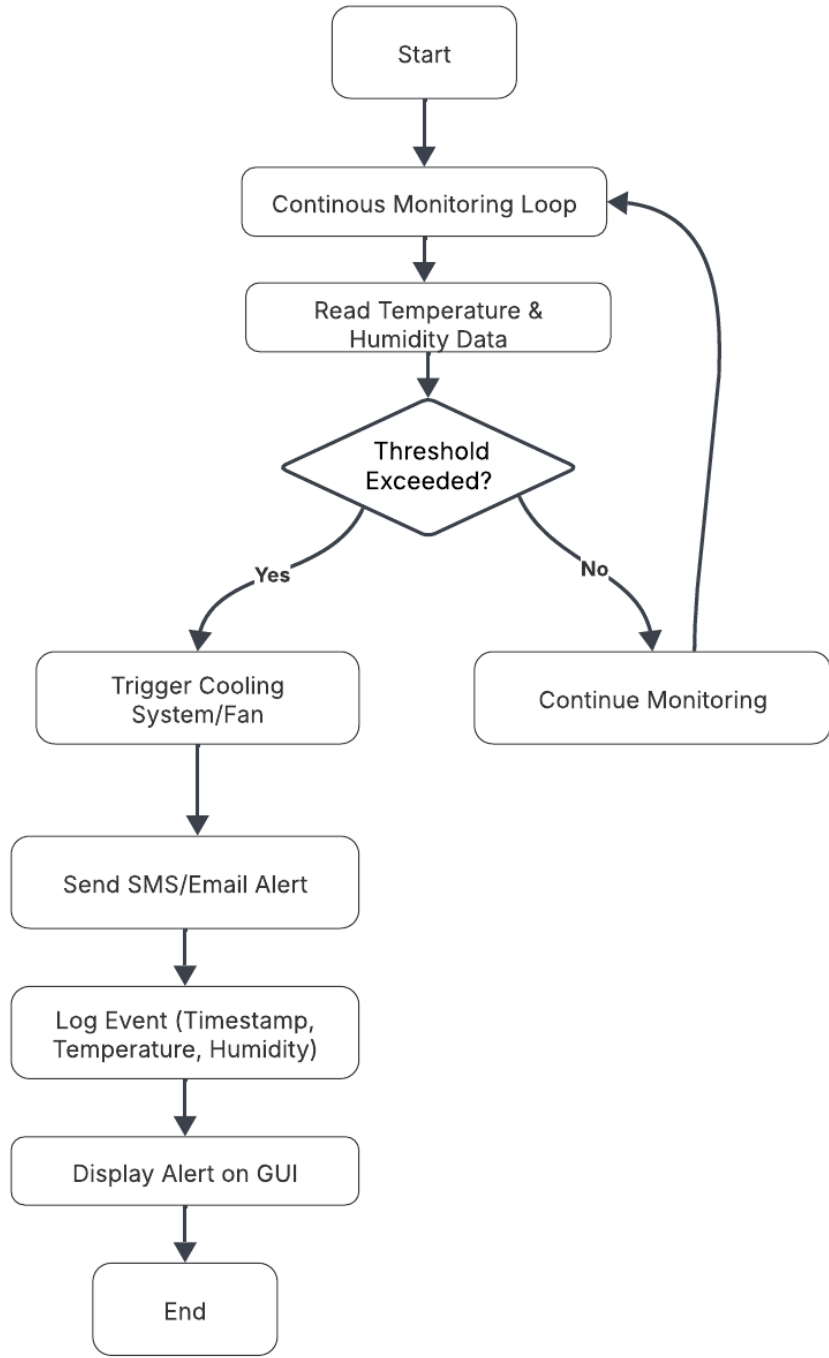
Start

Continous Monitoring Loop

Read Temperature & Humidity Data

Threshold Exceeded?

Yes

No

Trigger Cooling System/Fan

Continue Monitoring

Send SMS/Email Alert

Log Event (Timestamp, Temperature, Humidity)

Display Alert on GUI

End